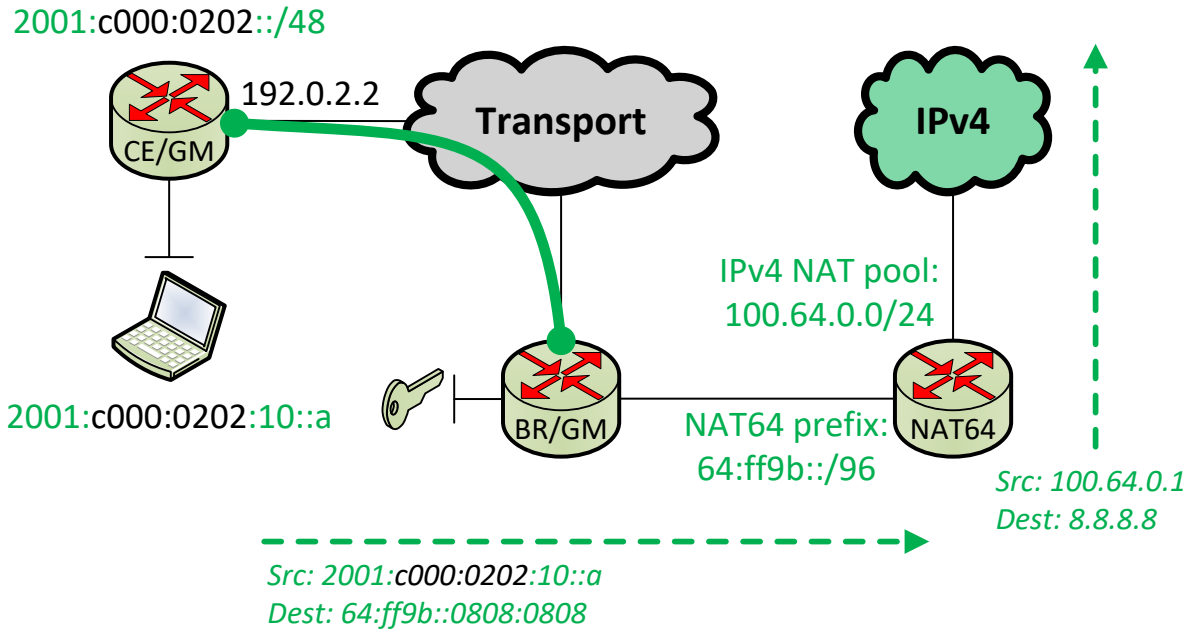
2001:c000:0202::/48

192.0.2.2

Transport

IPv4

CE/GM

IPv4 NAT pool:
100.64.0.0/24

2001:c000:0202:10::a

BR/GM

NAT64 prefix:
64:ff9b::/96

NAT64

Src: 100.64.0.1
Dest: 8.8.8.8

Src: 2001:c000:0202:10::a
Dest: 64:ff9b::0808:0808